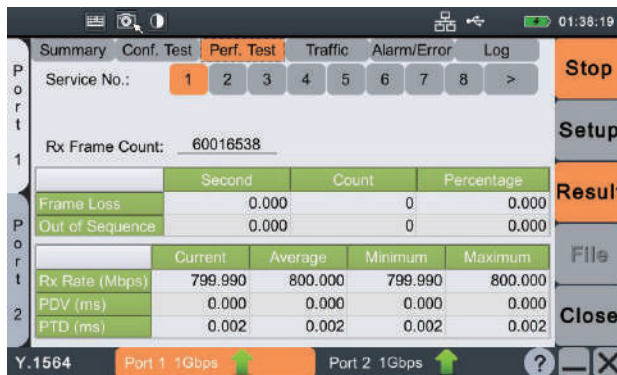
01:38:19

Port 1

Port 2

Summary Conf. Test Perf. Test Traffic Alarm/Error Log

Service No.: 1 2 3 4 5 6 7 8 >

Rx Frame Count: 60016538

| | Second | Count | Percentage |
|---|---|---|---|
| Frame Loss | 0.000 | 0 | 0.000 |
| Out of Sequence | 0.000 | 0 | 0.000 |

| | Current | Average | Minimum | Maximum |
|---|---|---|---|---|
| Rx Rate (Mbps) | 799.990 | 800.000 | 799.990 | 800.000 |
| PDV (ms) | 0.000 | 0.000 | 0.000 | 0.000 |
| PTD (ms) | 0.002 | 0.002 | 0.002 | 0.002 |

Stop

Setup

Result

File

Close

Y.1564 Port 1 1Gbps Port 2 1Gbps ?